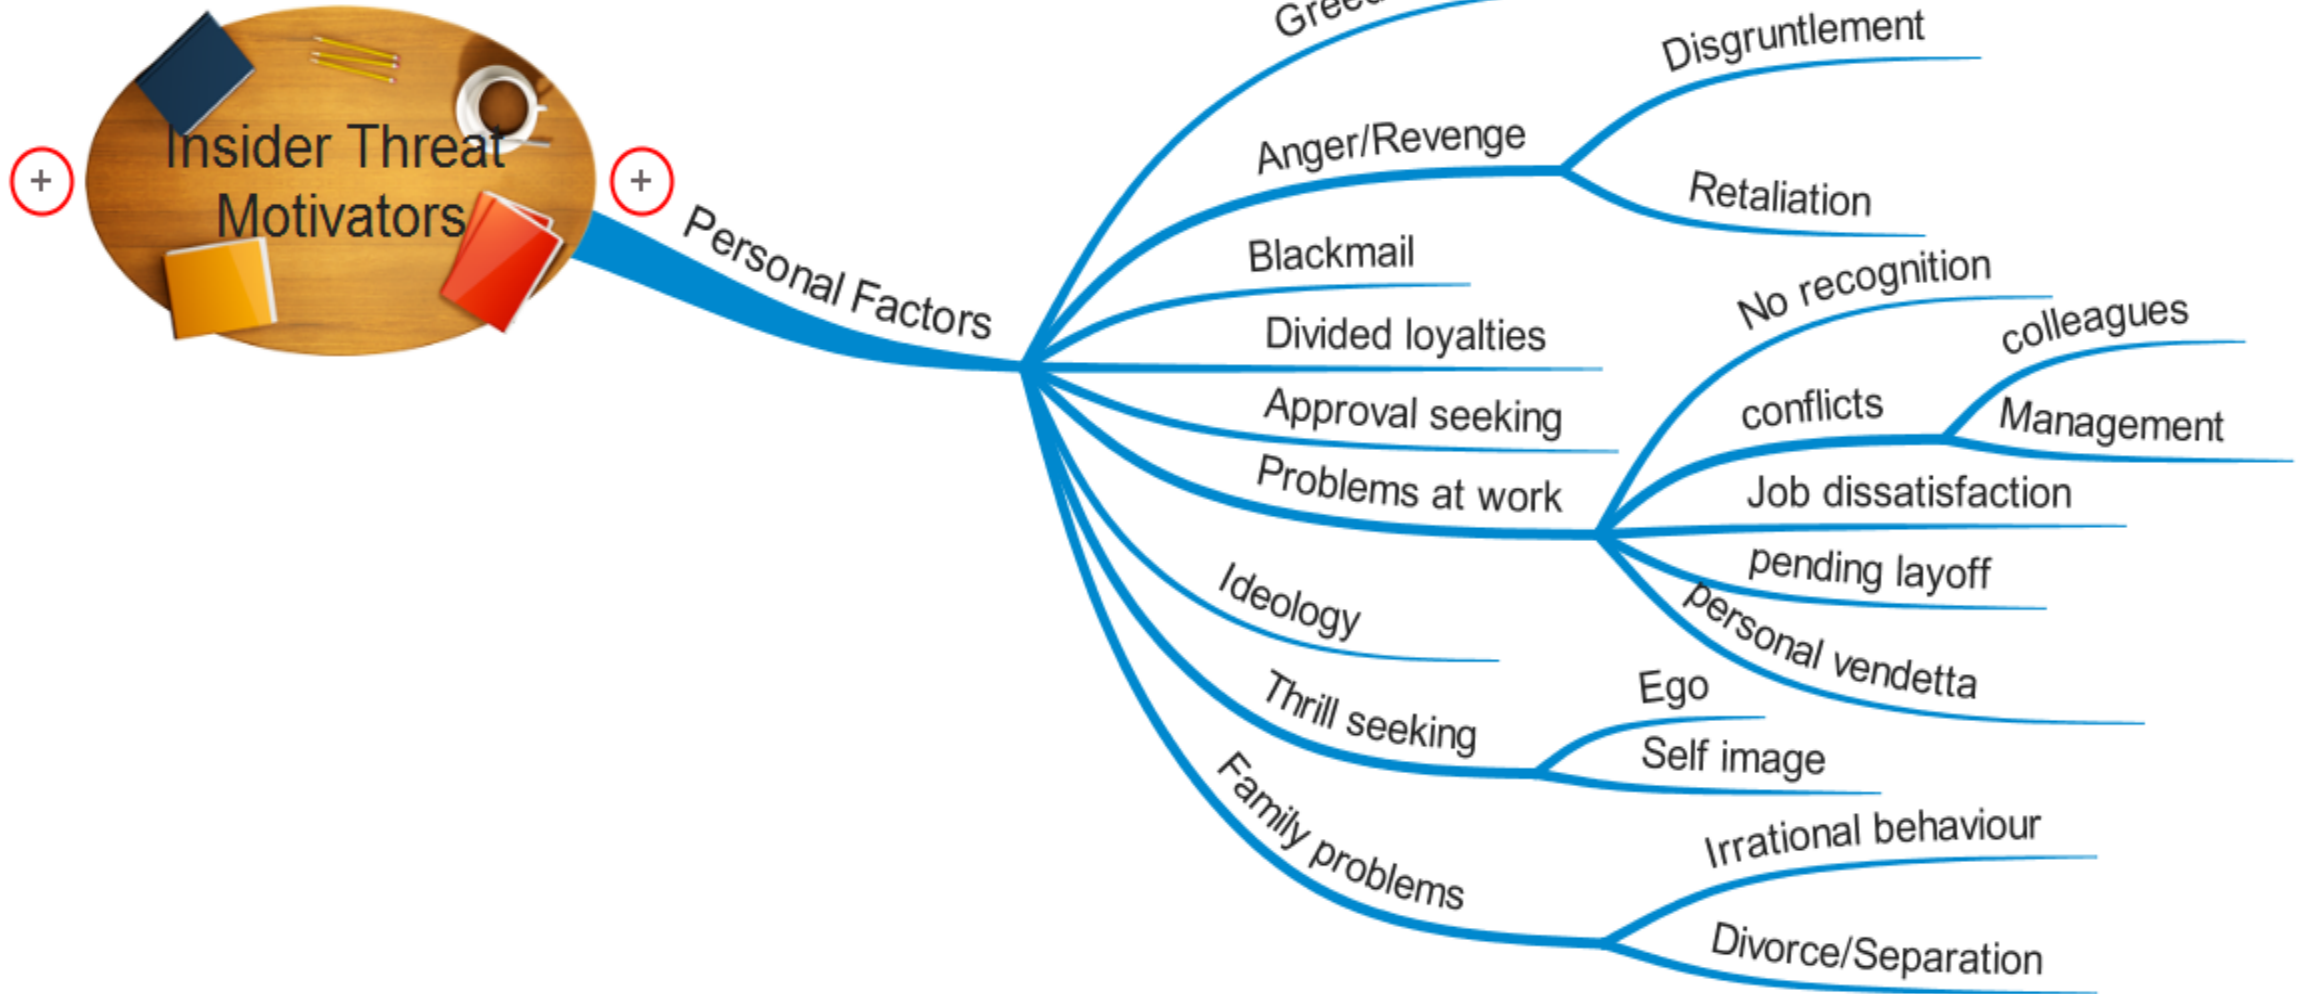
+

Insider Threat Motivators

+

Personal Factors

Gree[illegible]

Anger/Revenge

Disgruntlement

Retaliation

Blackmail

Divided loyalties

Approval seeking

Problems at work

No recognition

conflicts

colleagues

Management

Job dissatisfaction

pending layoff

personal vendetta

Ideology

Thrill seeking

Ego

Self image

Family problems

Irrational behaviour

Divorce/Separation